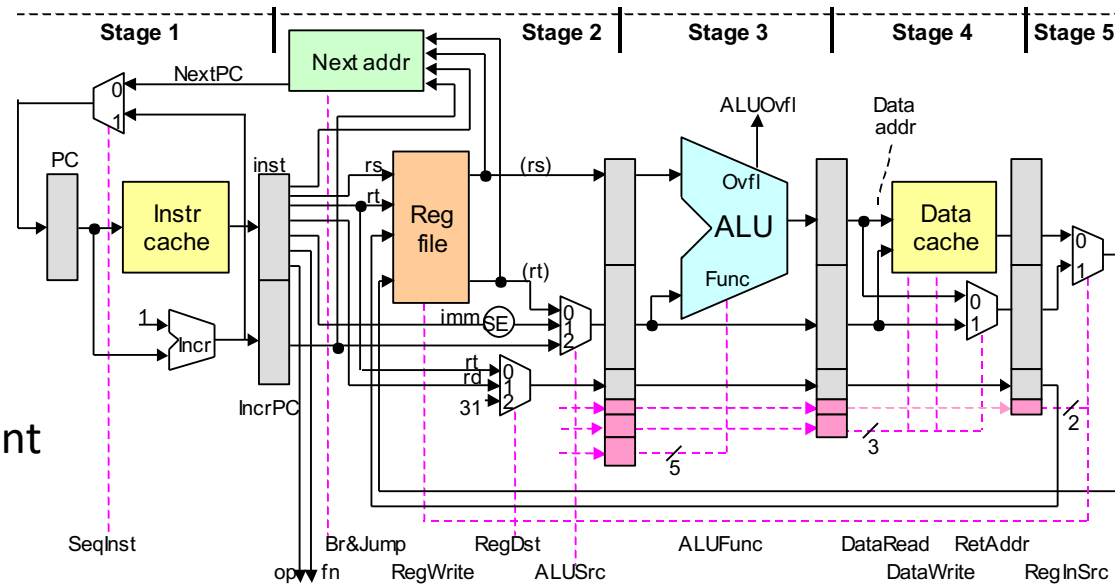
Stage 1
Stage 2
Stage 3
Stage 4
Stage 5

Next addr
NextPC
0
1
PC
Instr cache
inst
rs
rt
Reg file
(rs)
(rt)
ALUOvfl
Ovfl
ALU
Func
Data addr
Data cache
0
1
0
1
1
Incr
imm
SE
0
1
2
rt
rd
31
0
1
2
IncrPC
5
3
2
nt

SeqInst
op
fn
Br&Jump
RegWrite
RegDst
ALUSrc
ALUFunc
DataRead
DataWrite
RetAddr
RegInSrc